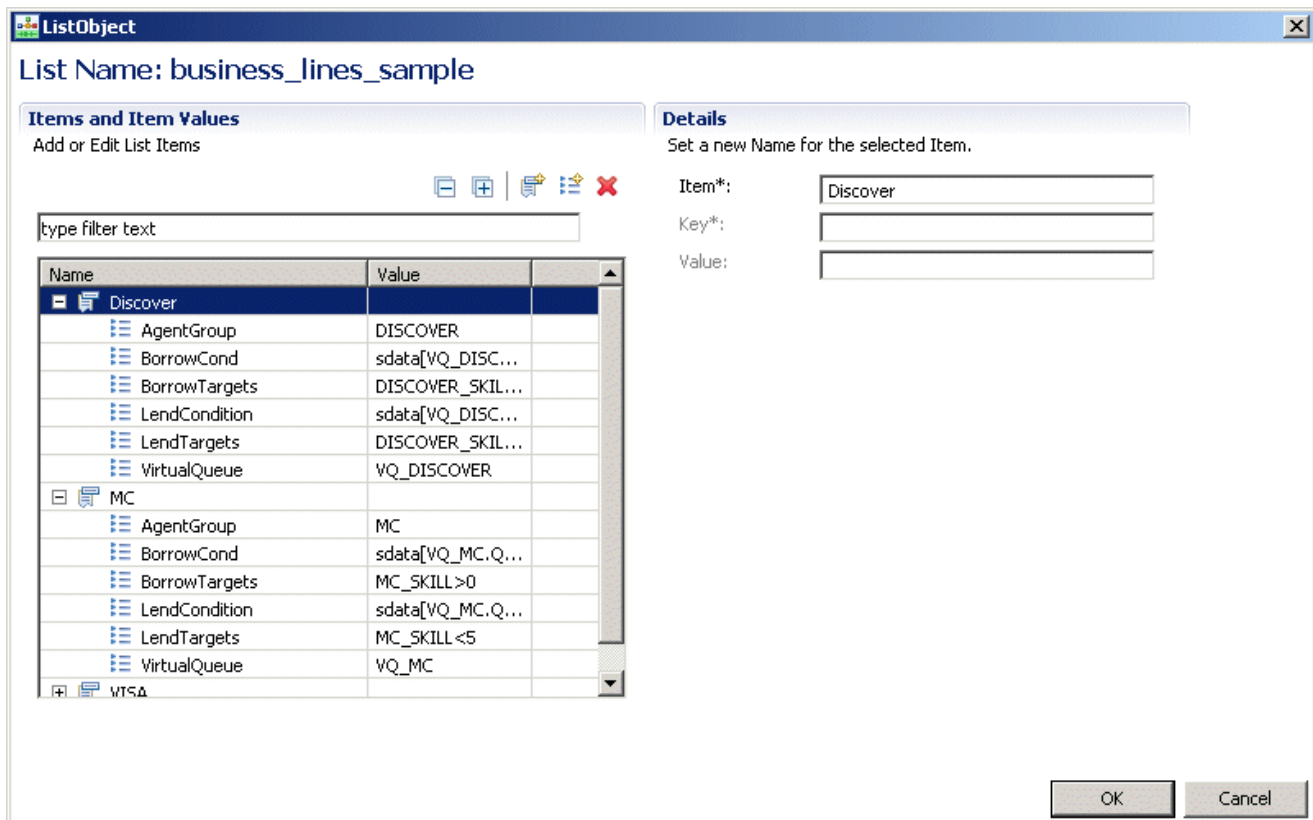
ListObject

List Name: business_lines_sample

Items and Item Values

Add or Edit List Items

type filter text

| Name | Value |
|---|---|
| Discover | |
| AgentGroup | DISCOVER |
| BorrowCond | sdata[VQ_DISC... |
| BorrowTargets | DISCOVER_SKIL... |
| LendCondition | sdata[VQ_DISC... |
| LendTargets | DISCOVER_SKIL... |
| VirtualQueue | VQ_DISCOVER |
| MC | |
| AgentGroup | MC |
| BorrowCond | sdata[VQ_MC.Q... |
| BorrowTargets | MC_SKILL>0 |
| LendCondition | sdata[VQ_MC.Q... |
| LendTargets | MC_SKILL<5 |
| VirtualQueue | VQ_MC |
| VISA | |

Details

Set a new Name for the selected Item.

Item*: Discover

Key*:

Value:

OK

Cancel